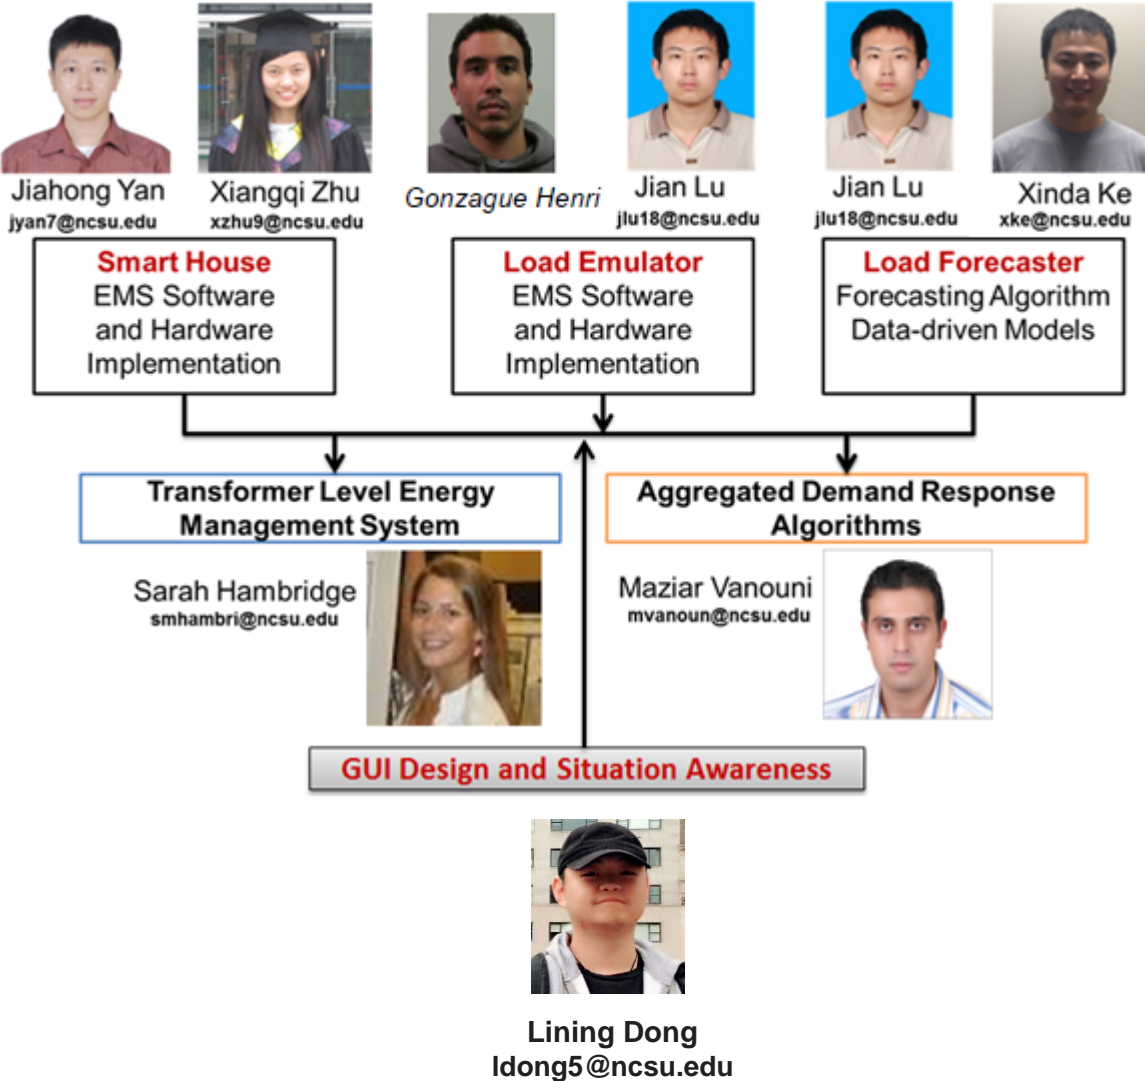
Jiahong Yan
jyan7@ncsu.edu

Xiangqi Zhu
xzhu9@ncsu.edu

Gonzague Henri

Jian Lu
jlu18@ncsu.edu

Jian Lu
jlu18@ncsu.edu

Xinda Ke
xke@ncsu.edu

Smart House
EMS Software and Hardware Implementation

Load Emulator
EMS Software and Hardware Implementation

Load Forecaster
Forecasting Algorithm Data-driven Models

Transformer Level Energy Management System

Sarah Hambridge
smhambri@ncsu.edu

Aggregated Demand Response Algorithms

Maziar Vanouni
mvanoun@ncsu.edu

GUI Design and Situation Awareness

Lining Dong
ldong5@ncsu.edu